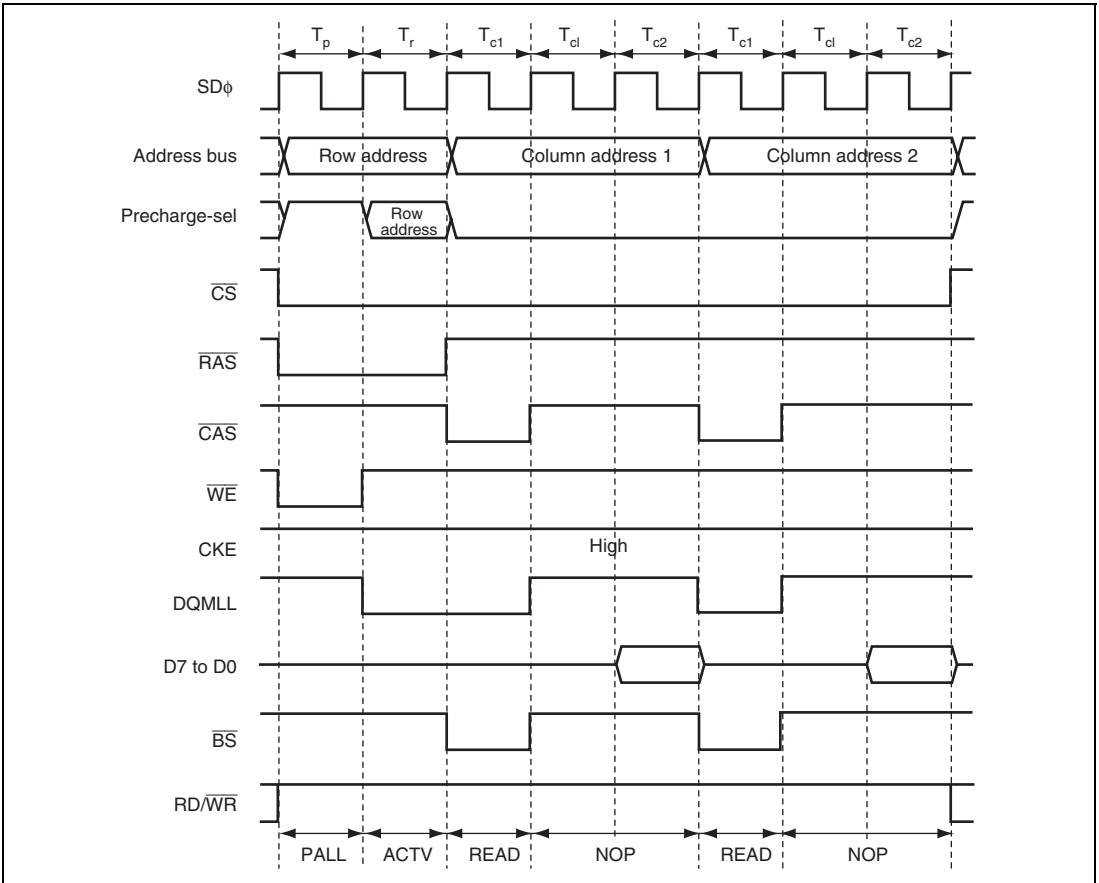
$T_p$ $T_r$ $T_{c1}$ $T_{cl}$ $T_{c2}$ $T_{c1}$ $T_{cl}$ $T_{c2}$

SD$\phi$

Address bus

Row address

Column address 1

Column address 2

Precharge-sel

Row address

$\overline{CS}$

$\overline{RAS}$

$\overline{CAS}$

$\overline{WE}$

CKE

High

DQMLL

D7 to D0

$\overline{BS}$

RD/$\overline{WR}$

PALL ACTV READ NOP READ NOP